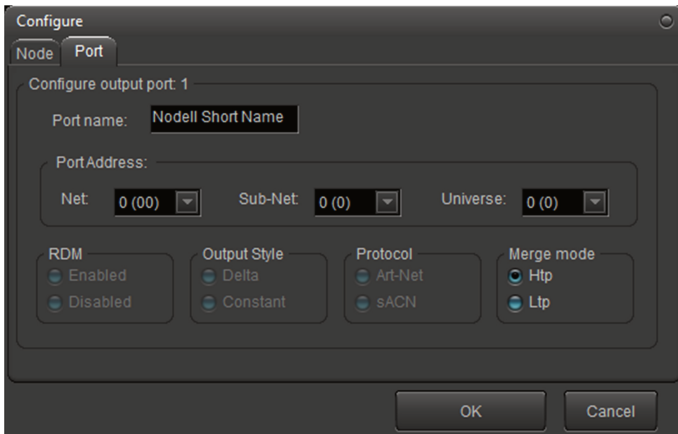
Configure

Node Port

Configure output port: 1

Port name: NodeII Short Name

Port Address:

Net: 0 (00)

Sub-Net: 0 (0)

Universe: 0 (0)

RDM
Enabled
Disabled

Output Style
Delta
Constant

Protocol
Art-Net
sACN

Merge mode
Htp
Ltp

OK

Cancel